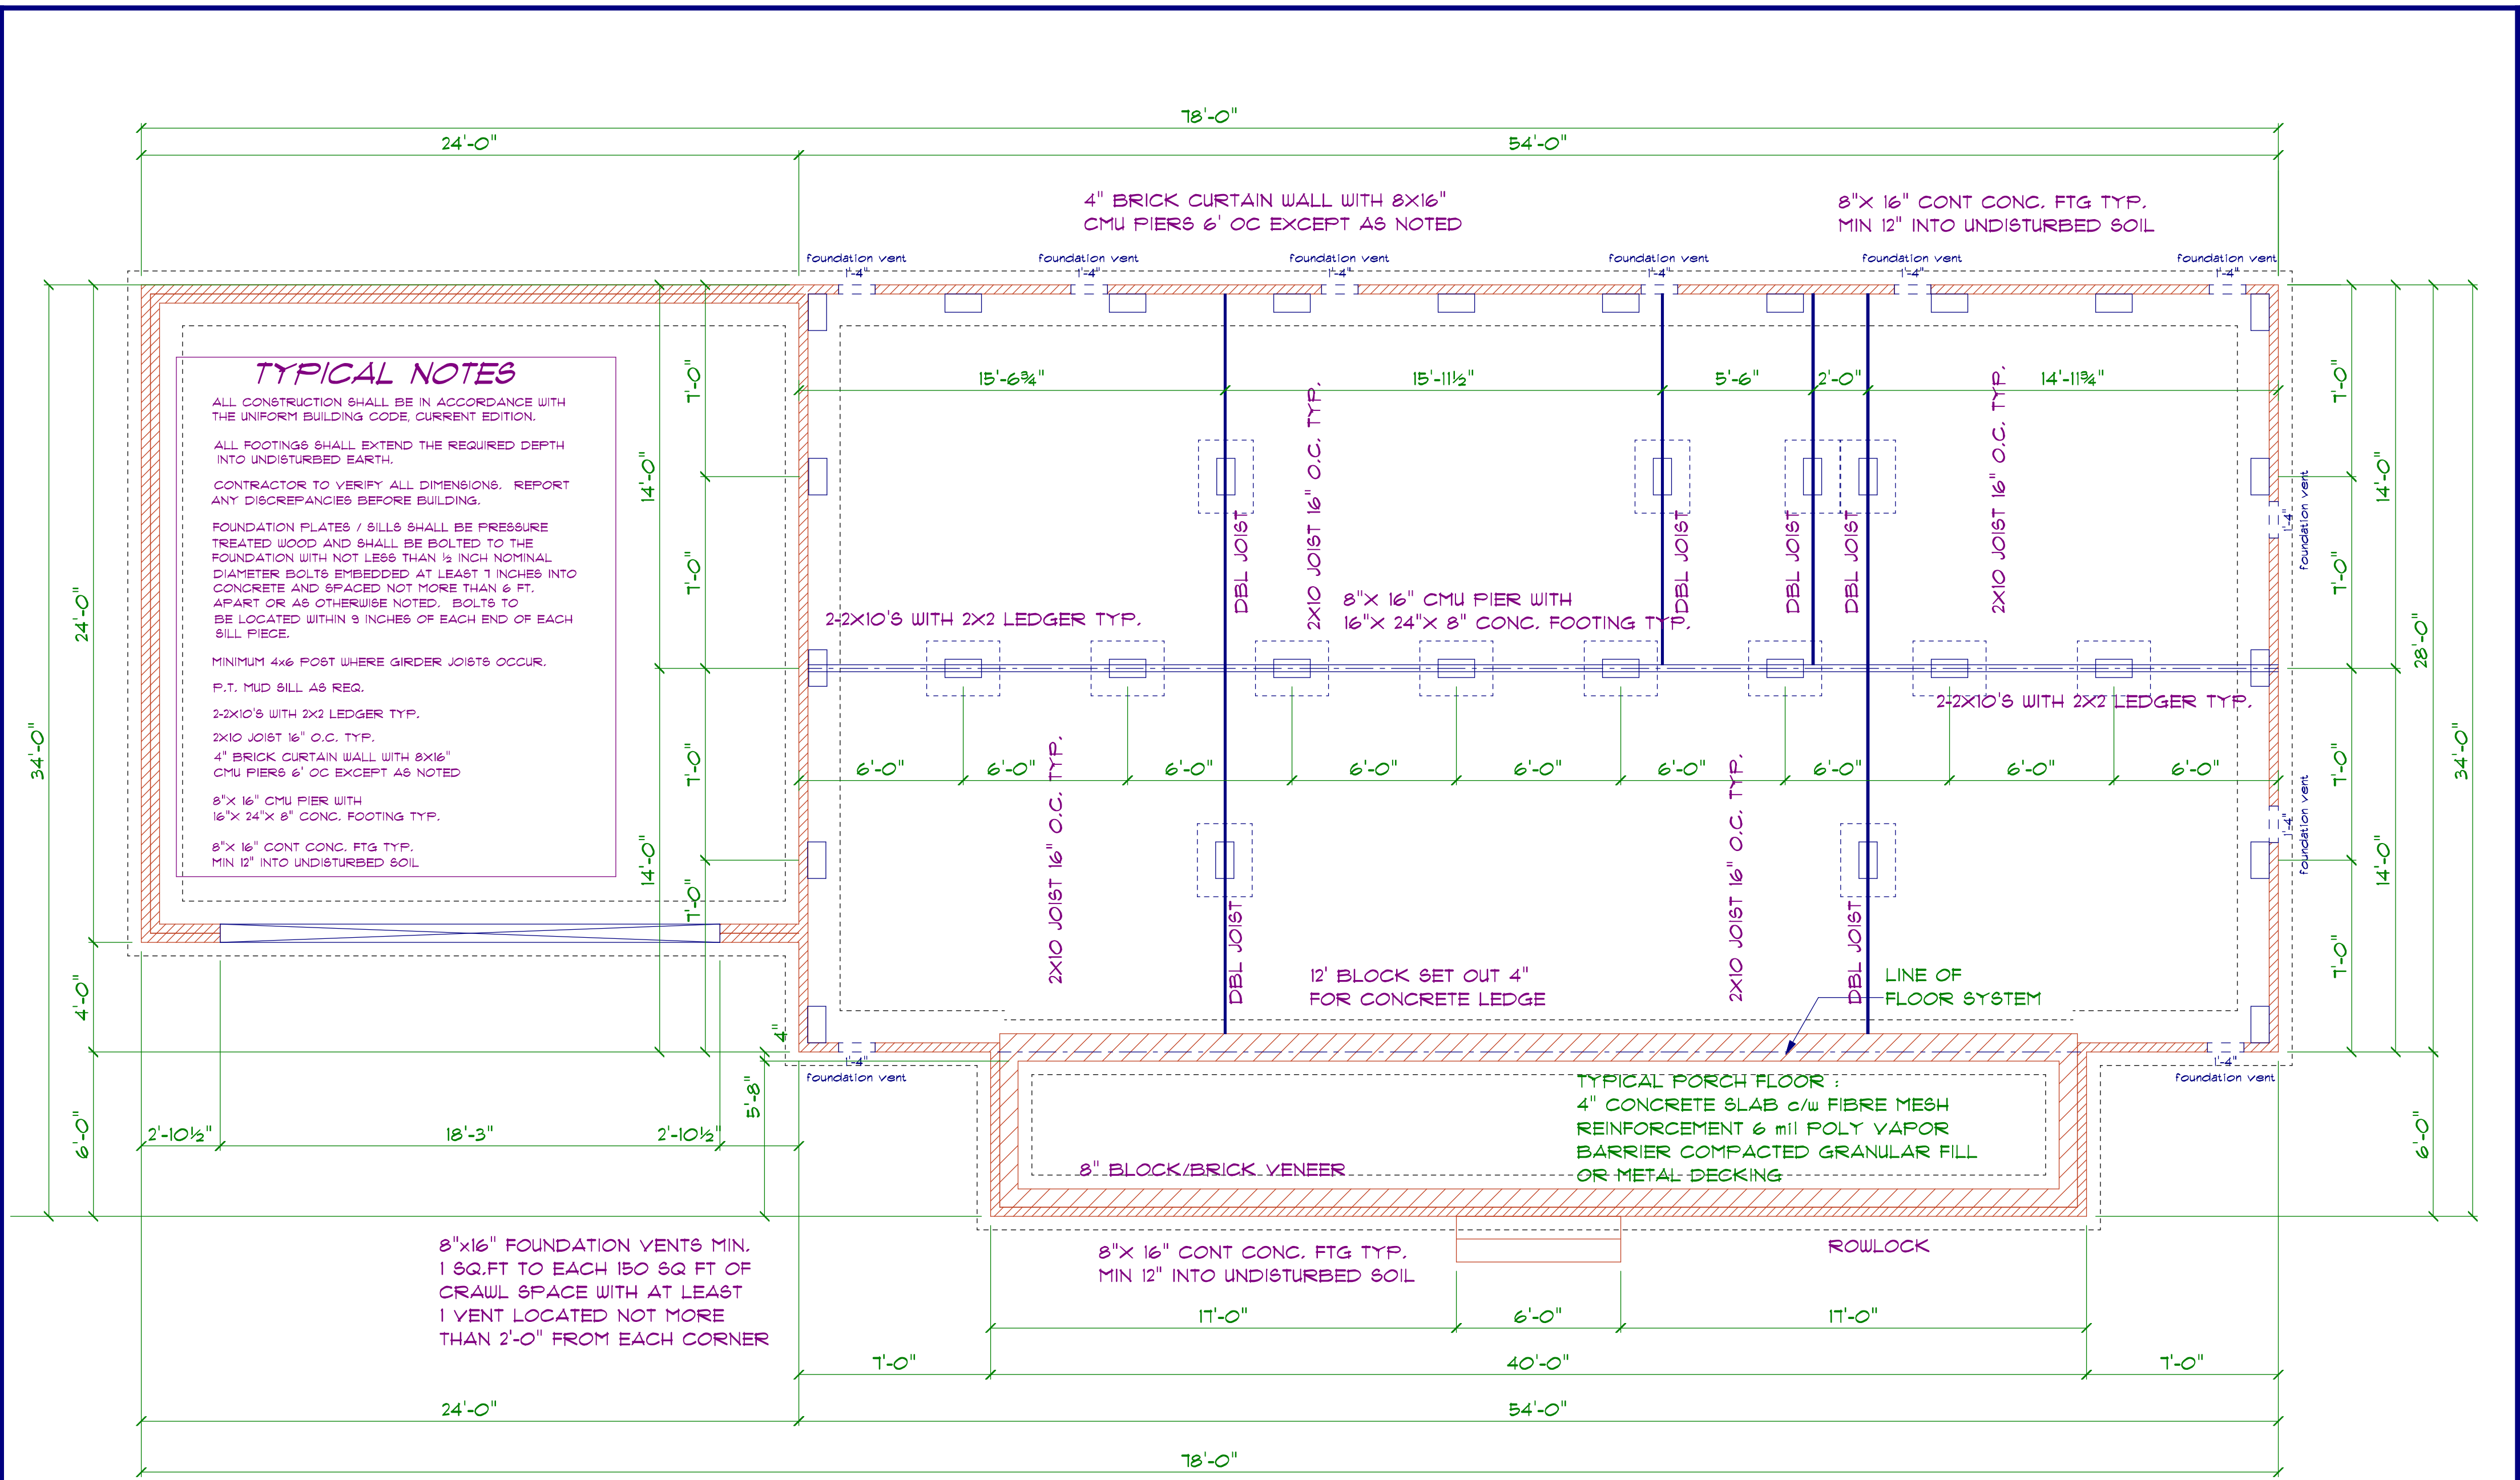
78'-0"

24'-0"

54'-0"

4" BRICK CURTAIN WALL WITH 8X16"
CMU PIERS 6' OC EXCEPT AS NOTED

8"X 16" CONT CONC. FTG TYP.
MIN 12" INTO UNDISTURBED SOIL

foundation vent
1'-4"
foundation vent
1'-4"
foundation vent
1'-4"
foundation vent
1'-4"
foundation vent
1'-4"
foundation vent
1'-4"

TYPICAL NOTES

ALL CONSTRUCTION SHALL BE IN ACCORDANCE WITH THE UNIFORM BUILDING CODE, CURRENT EDITION.

ALL FOOTINGS SHALL EXTEND THE REQUIRED DEPTH INTO UNDISTURBED EARTH.

CONTRACTOR TO VERIFY ALL DIMENSIONS. REPORT ANY DISCREPANCIES BEFORE BUILDING.

FOUNDATION PLATES / SILLS SHALL BE PRESSURE TREATED WOOD AND SHALL BE BOLTED TO THE FOUNDATION WITH NOT LESS THAN ½ INCH NOMINAL DIAMETER BOLTS EMBEDDED AT LEAST 7 INCHES INTO CONCRETE AND SPACED NOT MORE THAN 6 FT. APART OR AS OTHERWISE NOTED. BOLTS TO BE LOCATED WITHIN 9 INCHES OF EACH END OF EACH SILL PIECE.

MINIMUM 4x6 POST WHERE GIRDER JOISTS OCCUR.

P.T. MUD SILL AS REQ.

2-2X10'S WITH 2X2 LEDGER TYP.

2X10 JOIST 16" O.C. TYP.

4" BRICK CURTAIN WALL WITH 8X16"
CMU PIERS 6' OC EXCEPT AS NOTED

8"X 16" CMU PIER WITH
16"X 24"X 8" CONC. FOOTING TYP.

8"X 16" CONT CONC. FTG TYP.
MIN 12" INTO UNDISTURBED SOIL

15'-6¾"
15'-11½"
5'-6"
2'-0"
14'-11¾"

7'-0"
14'-0"
7'-0"
7'-0"
14'-0"
7'-0"
24'-0"
34'-0"
4'-0"
6'-0"
4"
5'-8"

7'-0"
14'-0"
7'-0"
28'-0"
7'-0"
14'-0"
7'-0"
34'-0"
6'-0"

foundation vent
1'-4"
foundation vent
1'-4"

DBL JOIST
2X10 JOIST 16" O.C. TYP.
DBL JOIST
DBL JOIST
DBL JOIST
2X10 JOIST 16" O.C. TYP.

8"X 16" CMU PIER WITH
16"X 24"X 8" CONC. FOOTING TYP.

2-2X10'S WITH 2X2 LEDGER TYP.

2-2X10'S WITH 2X2 LEDGER TYP.

6'-0"
6'-0"
6'-0"
6'-0"
6'-0"
6'-0"
6'-0"
6'-0"
6'-0"

2X10 JOIST 16" O.C. TYP.
DBL JOIST
2X10 JOIST 16" O.C. TYP.
DBL JOIST

12' BLOCK SET OUT 4"
FOR CONCRETE LEDGE

LINE OF
FLOOR SYSTEM

1'-4"
foundation vent
1'-4"
foundation vent

TYPICAL PORCH FLOOR :
4" CONCRETE SLAB c/w FIBRE MESH
REINFORCEMENT 6 mil POLY VAPOR
BARRIER COMPACTED GRANULAR FILL
OR METAL DECKING

8" BLOCK/BRICK VENEER

2'-10½"
18'-3"
2'-10½"

8"x16" FOUNDATION VENTS MIN.
1 SQ.FT TO EACH 150 SQ FT OF
CRAWL SPACE WITH AT LEAST
1 VENT LOCATED NOT MORE
THAN 2'-0" FROM EACH CORNER

8"X 16" CONT CONC. FTG TYP.
MIN 12" INTO UNDISTURBED SOIL

ROWLOCK

17'-0"
6'-0"
17'-0"

7'-0"
40'-0"
7'-0"

24'-0"
54'-0"

78'-0"